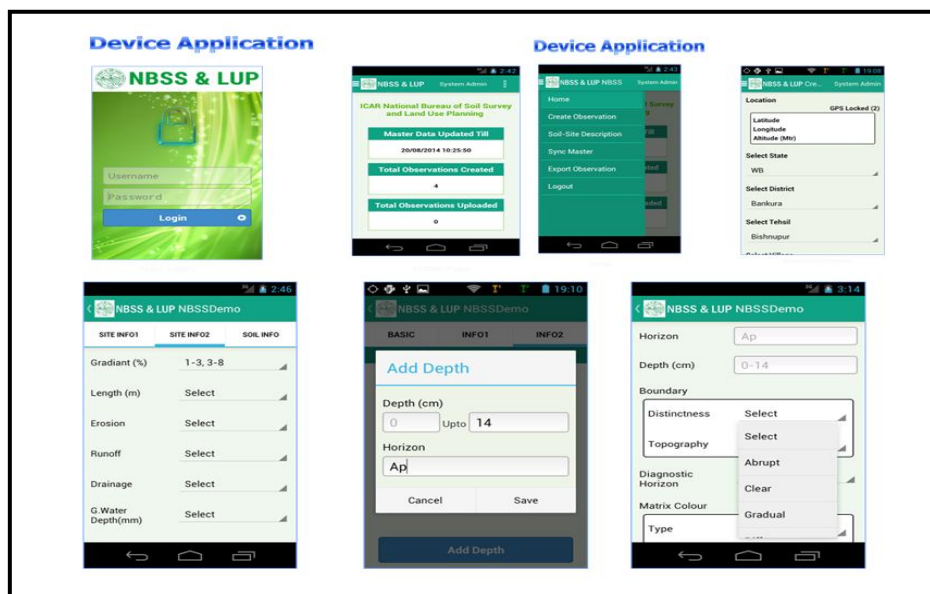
Device Application

Device Application

NBSS & LUP

Username

Password

Login

NBSS & LUP System Admin

2:42

ICAR National Bureau of Soil Survey and Land Use Planning

Master Data Updated Till

20/08/2014 10:25:50

Total Observations Created

4

Total Observations Uploaded

0

NBSS & LUP NBSS System Admin

2:43

Home

Create Observation

Soil-Site Description

Sync Master

Export Observation

Logout

19:08

NBSS & LUP Cre... System Admin

Location

GPS Locked (2)

Latitude

Longitude

Altitude (Mtr)

Select State

WB

Select District

Bankura

Select Tehsil

Bishnupur

2:46

NBSS & LUP NBSSDemo

SITE INFO1

SITE INFO2

SOIL INFO

Gradiant (%)

1-3, 3-8

Length (m)

Select

Erosion

Select

Runoff

Select

Drainage

Select

G.Water Depth(mm)

Select

19:10

NBSS & LUP NBSSDemo

BASIC

INFO1

INFO2

Add Depth

Depth (cm)

0

Upto

14

Horizon

Ap

Cancel

Save

Add Depth

3:14

NBSS & LUP NBSSDemo

Horizon

Ap

Depth (cm)

0-14

Boundary

Distinctness

Select

Topography

Select

Abrupt

Clear

Gradual

Diagnostic Horizon

Matrix Colour

Type